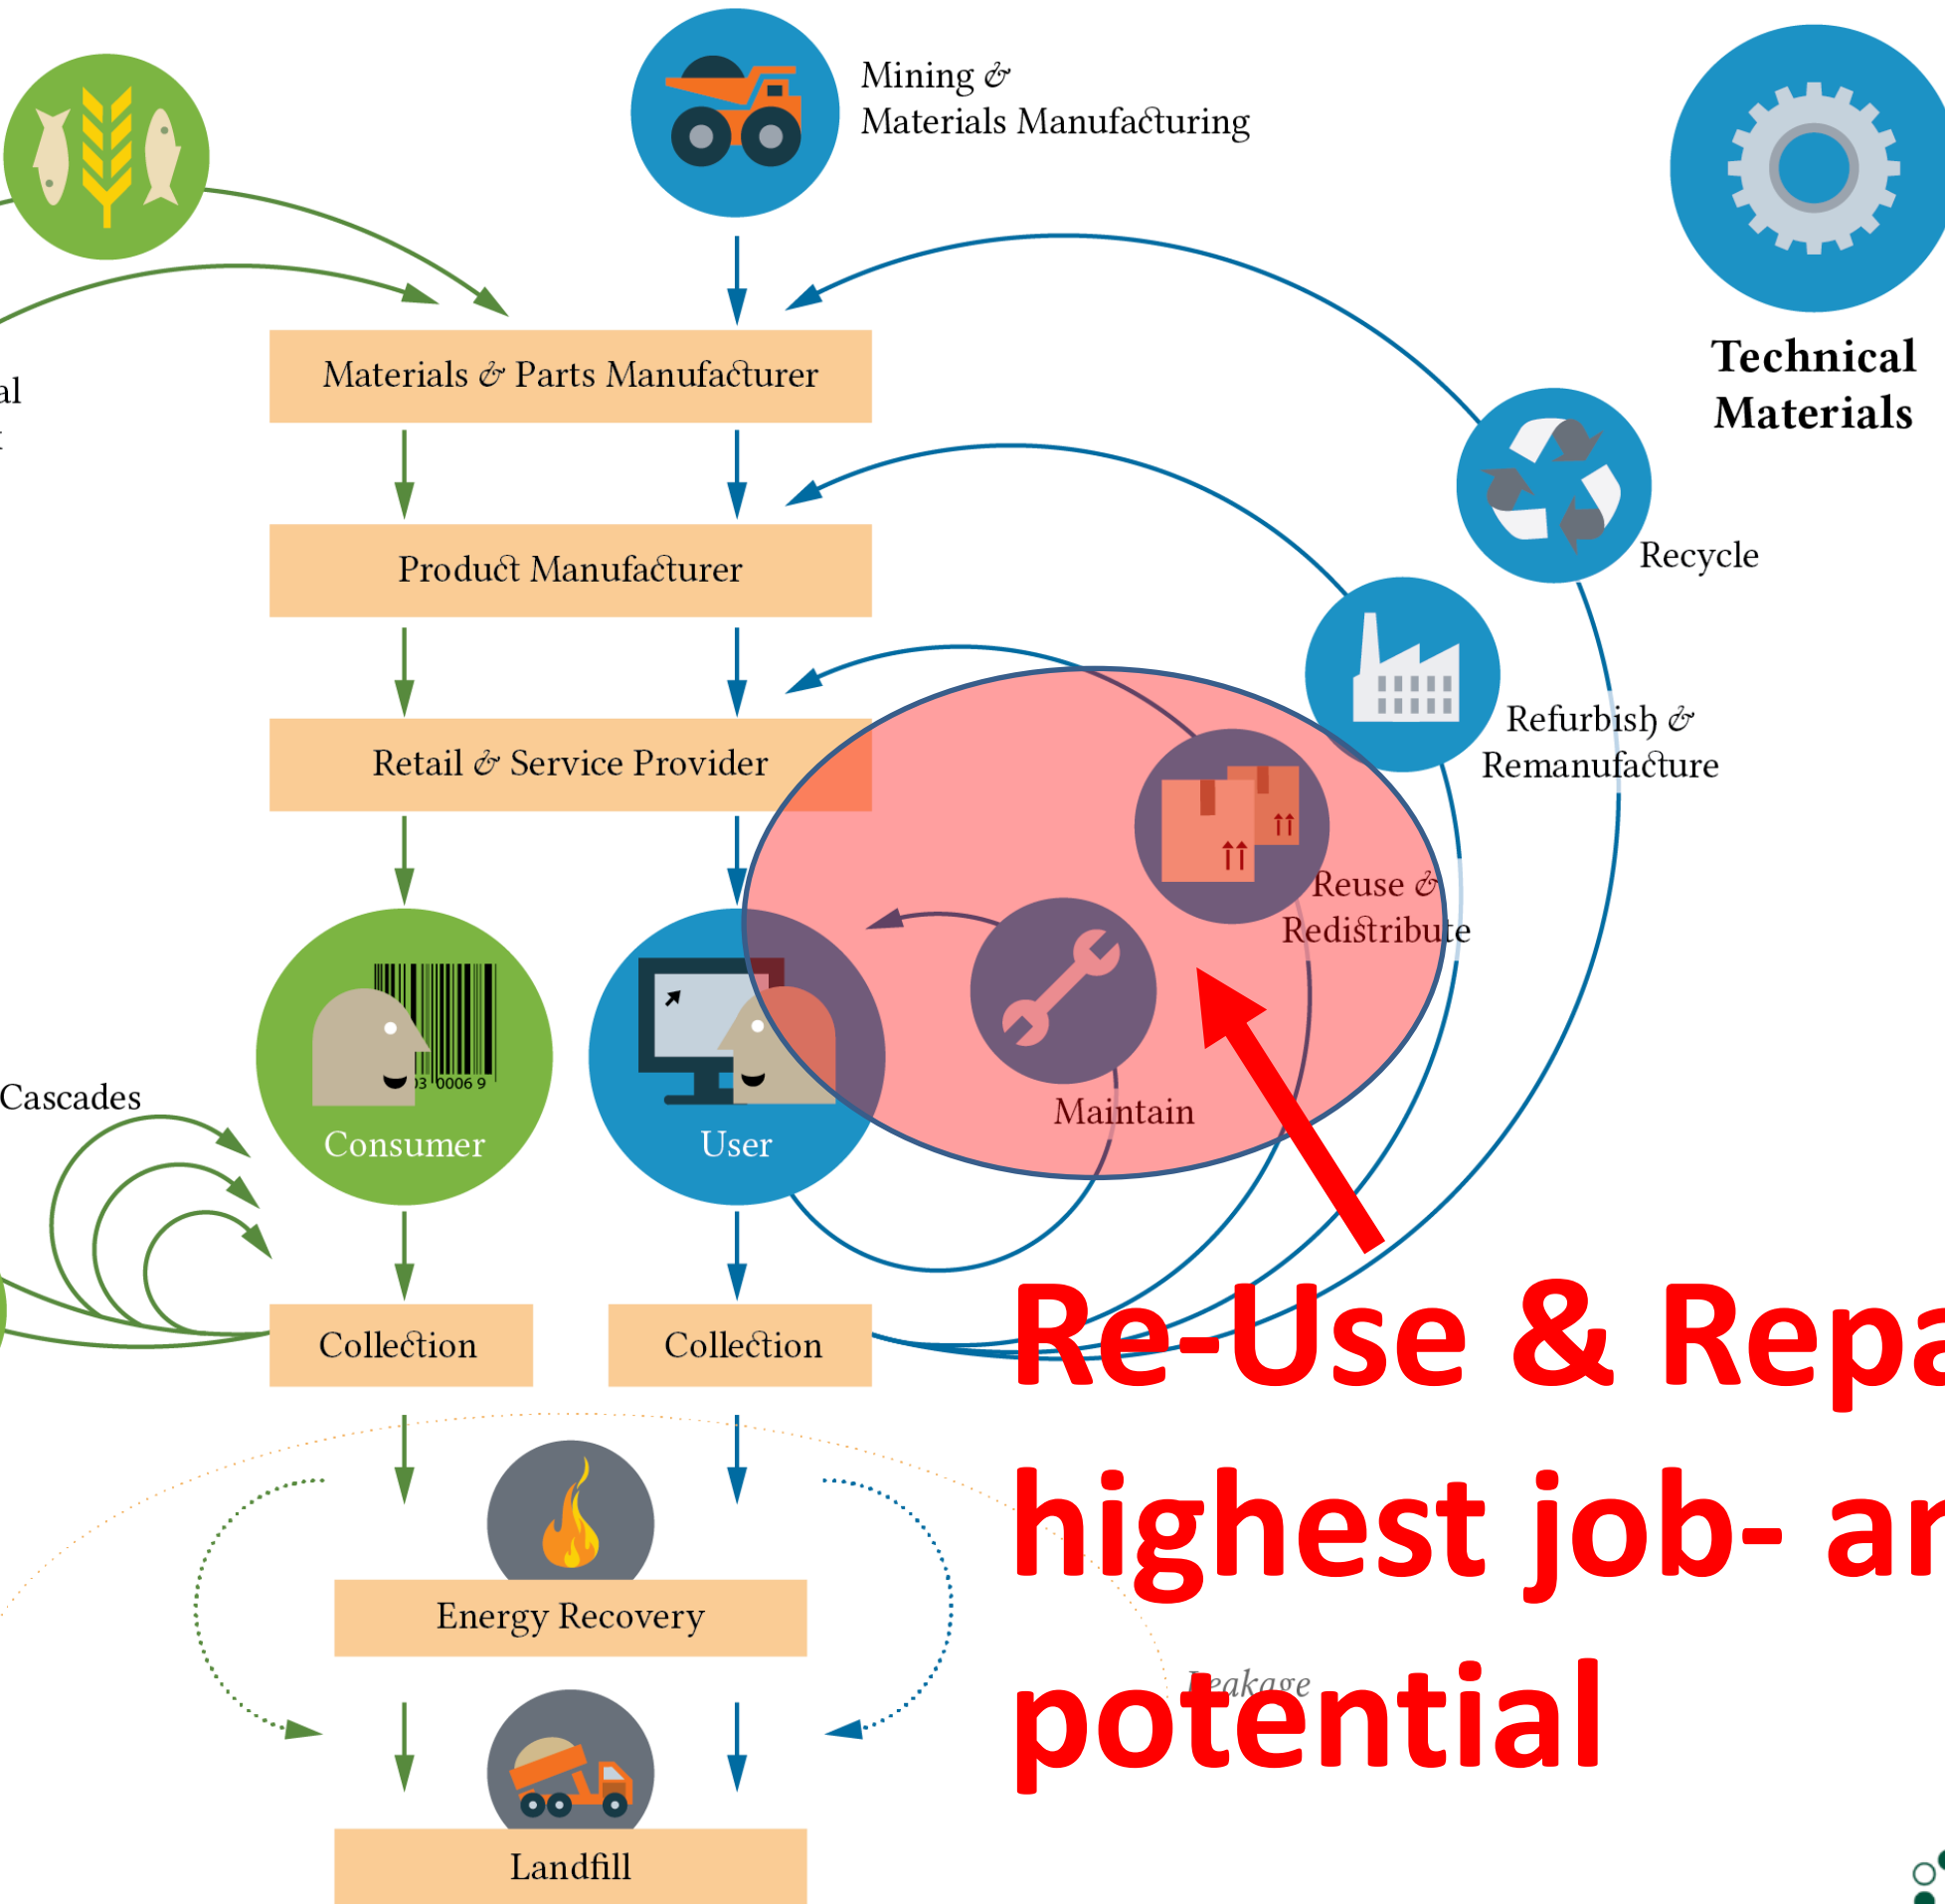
Mining & Materials Manufacturing

Technical Materials

al

Materials & Parts Manufacturer

Product Manufacturer

Recycle

Refurbish & Remanufacture

Retail & Service Provider

Reuse & Redistribute

Maintain

Cascades

Consumer

User

03 00006 9

Collection

Collection

Re-Use & Repa

highest job- ar

potential

Energy Recovery

Leakage

Landfill